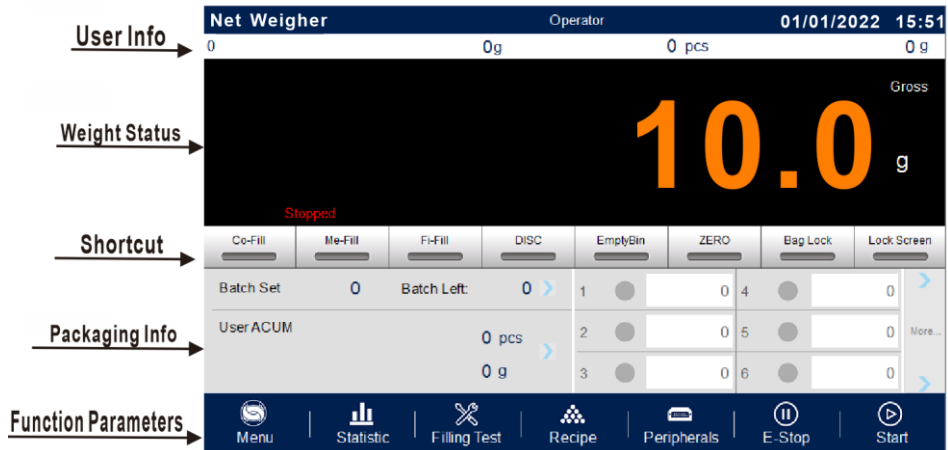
User Info
Weight Status
Shortcut
Packaging Info
Function Parameters

Net Weigher Operator 01/01/2022 15:51
0 0g 0 pcs 0 g

Gross
10.0 g
Stopped

Co-Fill Me-Fill Fi-Fill DISC EmptyBin ZERO Bag Lock Lock Screen

Batch Set 0 Batch Left: 0
User ACUM
0 pcs
0 g

| 1 | 0 | 4 | 0 |
|---|---|---|---|
| 2 | 0 | 5 | 0 |
| 3 | 0 | 6 | 0 |

More...

Menu Statistic Filling Test Recipe Peripherals E-Stop Start